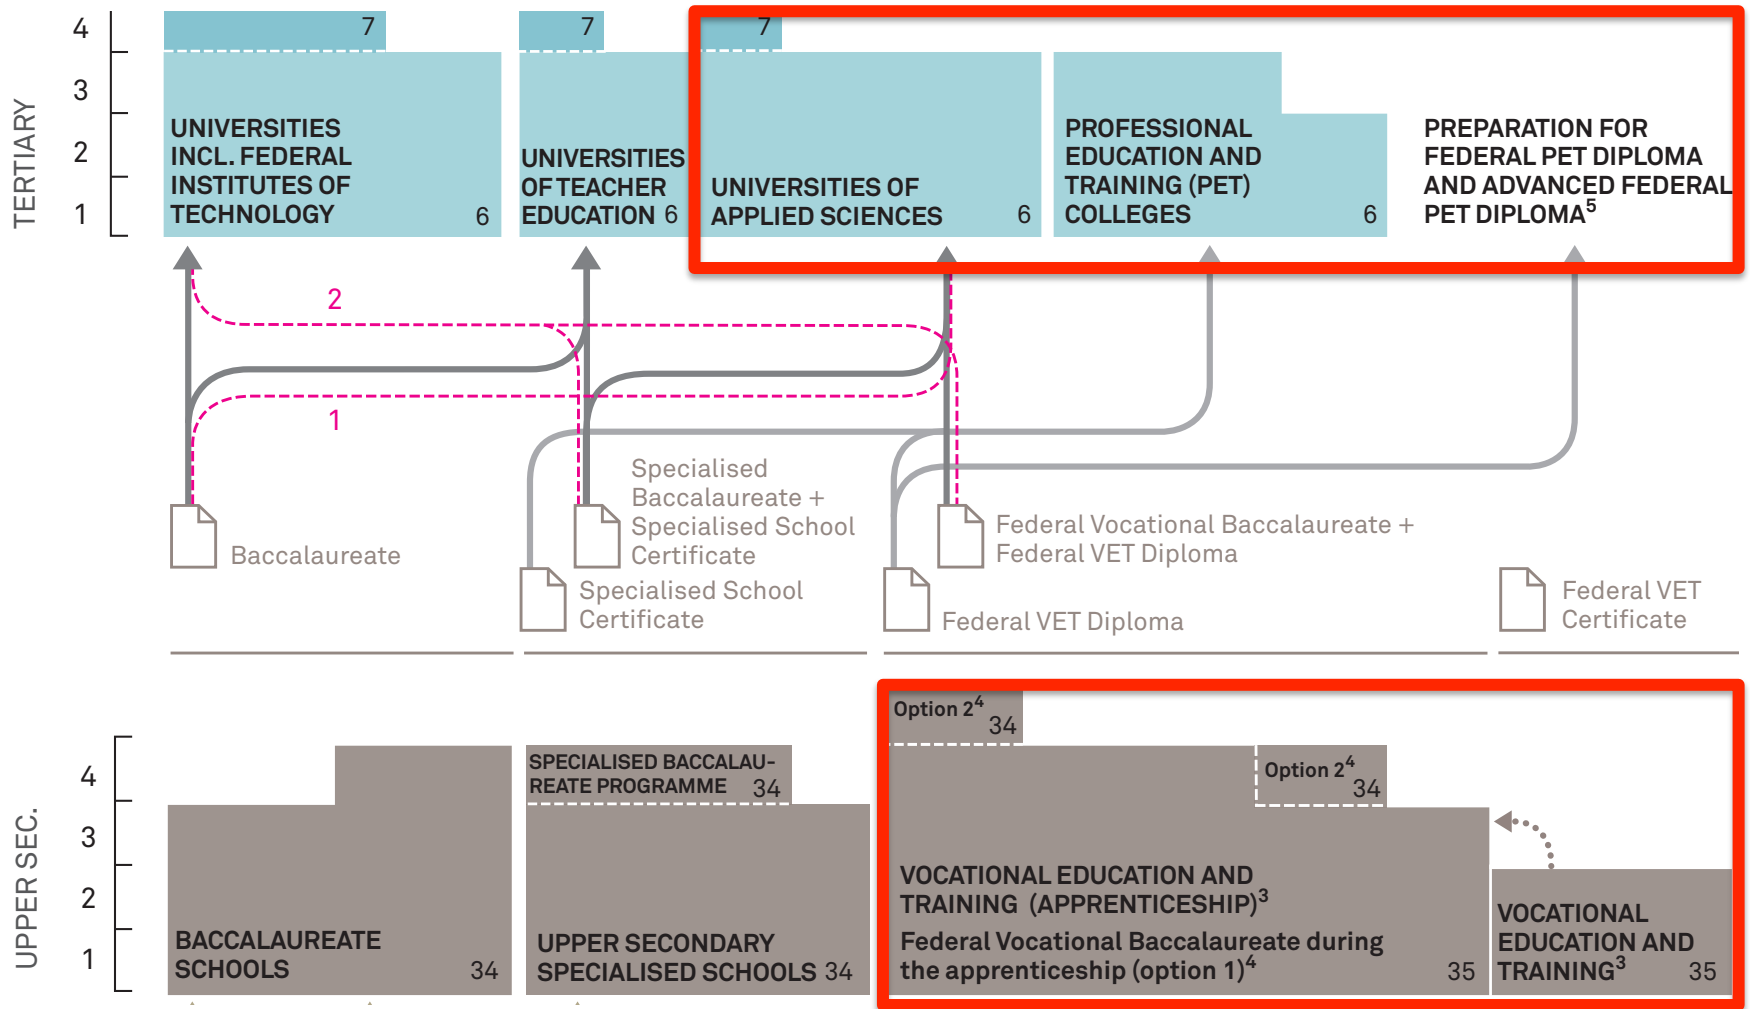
TERTIARY

4
3
2
1

7
UNIVERSITIES INCL. FEDERAL INSTITUTES OF TECHNOLOGY 6

7
UNIVERSITIES OF TEACHER EDUCATION 6

7
UNIVERSITIES OF APPLIED SCIENCES 6

PROFESSIONAL EDUCATION AND TRAINING (PET) COLLEGES 6

PREPARATION FOR FEDERAL PET DIPLOMA AND ADVANCED FEDERAL PET DIPLOMA$^5$

2

1

Baccalaureate

Specialised Baccalaureate + Specialised School Certificate

Specialised School Certificate

Federal Vocational Baccalaureate + Federal VET Diploma

Federal VET Diploma

Federal VET Certificate

UPPER SEC.

4
3
2
1

BACCALAUREATE SCHOOLS 34

SPECIALISED BACCALAUREATE PROGRAMME 34

UPPER SECONDARY SPECIALISED SCHOOLS 34

Option 2$^4$
34

Option 2$^4$
34

VOCATIONAL EDUCATION AND TRAINING (APPRENTICESHIP)$^3$
Federal Vocational Baccalaureate during the apprenticeship (option 1)$^4$ 35

VOCATIONAL EDUCATION AND TRAINING$^3$ 35